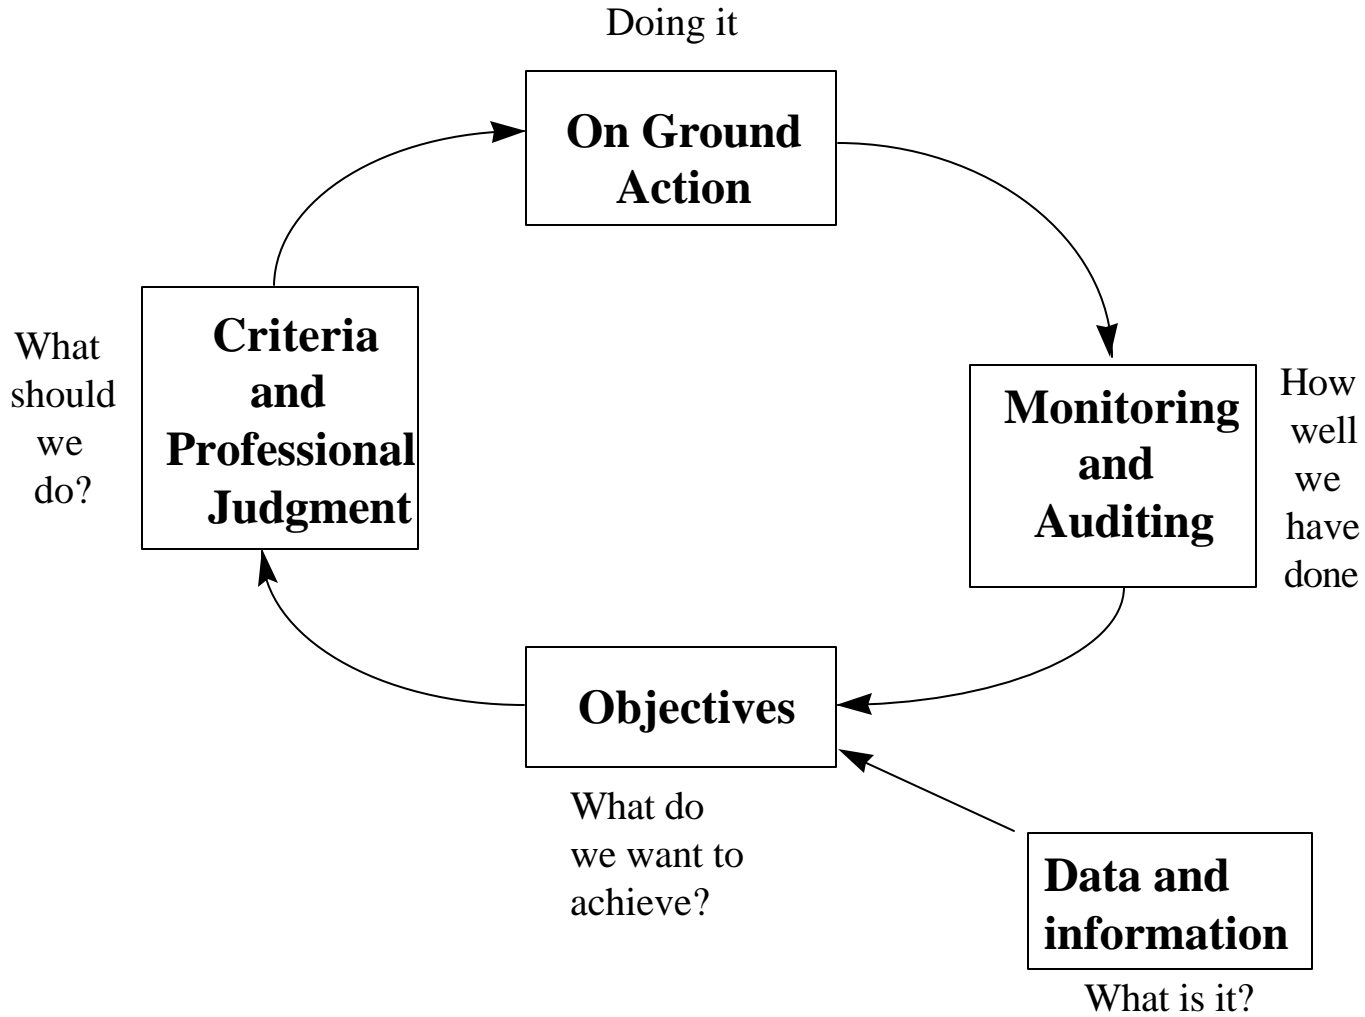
Doing it

On Ground Action

What should we do?

Criteria and Professional Judgment

Monitoring and Auditing

How well we have done

Objectives

What do we want to achieve?

Data and information

What is it?